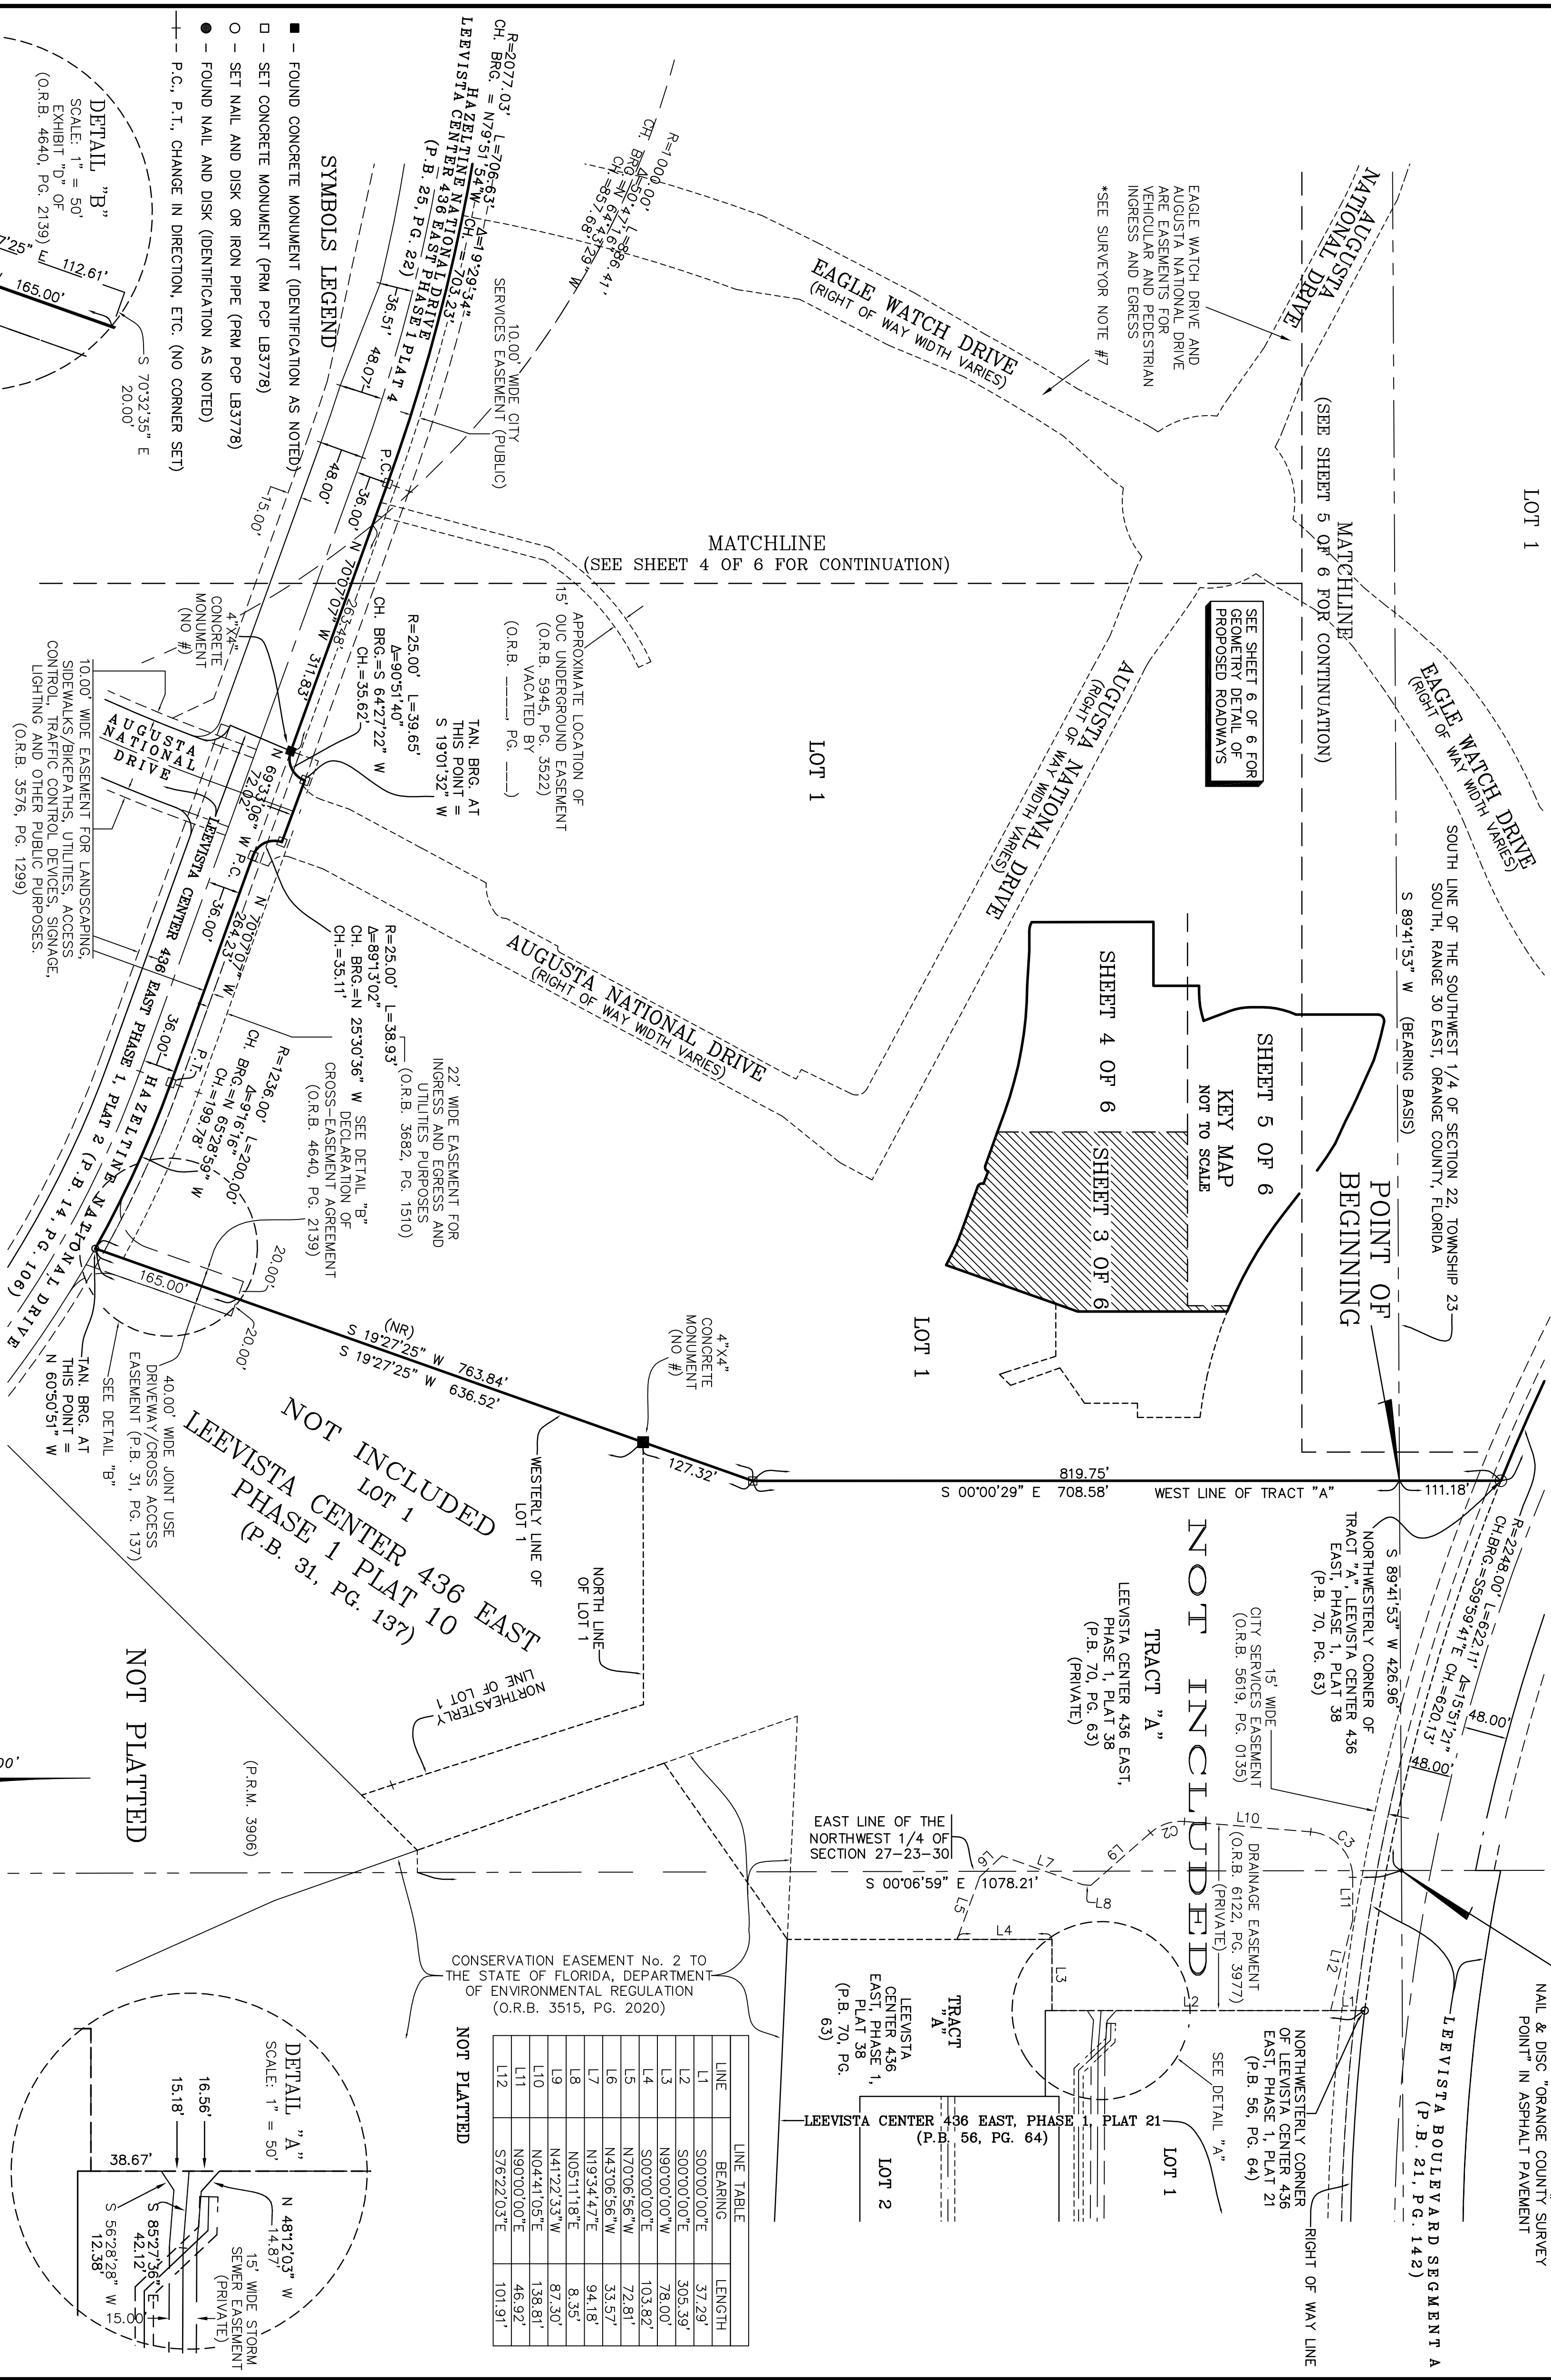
LOT 1

MATCHLINE
(SEE SHEET 5 OF 6 FOR CONTINUATION)

NATIONAL DRIVE
AUGUSTA

EAGLE WATCH DRIVE
(RIGHT OF WAY WIDTH VARIES)

EAGLE WATCH DRIVE AND AUGUSTA NATIONAL DRIVE ARE EASEMENTS FOR VEHICULAR AND PEDESTRIAN INGRESS AND EGRESS
*SEE SURVEYOR NOTE #7

EAGLE WATCH DRIVE
(RIGHT OF WAY WIDTH VARIES)

R=1000.00'
L=86.41'
Δ=4°57'03"
CH. BRG.=N 64°46'51" W
CH.=86.39'

10.00' WIDE CITY SERVICES EASEMENT (PUBLIC)

R=2077.03' L=706.63' Δ=19°29'34"
CH. BRG. = N79°51'54"W CH. = 703.23'
HAZELTINE NATIONAL DRIVE
LEEVISTA CENTER 436 EAST PHASE 1 PLAT 4
(P.B. 25, PG. 22)

SYMBOLS LEGEND
■ – FOUND CONCRETE MONUMENT (IDENTIFICATION AS NOTED)
□ – SET CONCRETE MONUMENT (PRM PCP LB3778)
○ – SET NAIL AND DISK OR IRON PIPE (PRM PCP LB3778)
● – FOUND NAIL AND DISK (IDENTIFICATION AS NOTED)
+ – P.C., P.T., CHANGE IN DIRECTION, ETC. (NO CORNER SET)

DETAIL "B"
SCALE: 1" = 50'
EXHIBIT "D" OF
(O.R.B. 4640, PG. 2139)

112.61'
165.00'
S 70°32'35" E
20.00'

36.51'
48.07'
48.00'
36.00'
P.C.
15.00'
N 70°07'07" W 311.83'
263.48'

MATCHLINE
(SEE SHEET 4 OF 6 FOR CONTINUATION)

15' OUC UNDERGROUND EASEMENT
APPROXIMATE LOCATION OF
(O.R.B. 5945, PG. 3522)
VACATED BY
(O.R.B. ____, PG. ___)

R=25.00' L=39.65'
Δ=90°51'40"
CH. BRG.=S 64°27'22" W
CH.=35.62'

TAN. BRG. AT THIS POINT = S 19°01'32" W

LOT 1

4"X4" CONCRETE MONUMENT (NO #)

AUGUSTA NATIONAL DRIVE

N 69°33'06" W 72.02'
P.C.

10.00' WIDE EASEMENT FOR LANDSCAPING, SIDEWALKS/BIKEPATHS, UTILITIES, ACCESS CONTROL, TRAFFIC CONTROL DEVICES, SIGNAGE, LIGHTING AND OTHER PUBLIC PURPOSES.
(O.R.B. 3576, PG. 1299)

LEEVISTA CENTER 436 EAST PHASE 1, PLAT 2 (P.B. 14, PG. 106)
HAZELTINE NATIONAL DRIVE

36.00'
N 70°07'07" W 264.23'
36.00'
P.T.

R=25.00' L=38.93'
Δ=89°13'02"
CH. BRG.=N 25°30'36" W
CH.=35.11'

AUGUSTA NATIONAL DRIVE
(RIGHT OF WAY WIDTH VARIES)

R=1236.00' L=200.00'
Δ=9°16'16"
CH. BRG.=N 65°28'59" W
CH.=199.78'

22' WIDE EASEMENT FOR INGRESS AND EGRESS AND UTILITIES PURPOSES
(O.R.B. 3682, PG. 1510)

SEE DETAIL "B"
DECLARATION OF CROSS-EASEMENT AGREEMENT
(O.R.B. 4640, PG. 2139)

20.00'
165.00'
20.00'

TAN. BRG. AT THIS POINT = N 60°50'51" W
SEE DETAIL "B"

40.00' WIDE JOINT USE DRIVEWAY/CROSS ACCESS EASEMENT (P.B. 31, PG. 137)

(NR)
S 19°27'25" W 763.84'
S 19°27'25" W 636.52'

NOT INCLUDED
LOT 1
LEEVISTA CENTER 436 EAST
PHASE 1 PLAT 10
(P.B. 31, PG. 137)

NOT PLATTED

AUGUSTA NATIONAL DRIVE
(RIGHT OF WAY WIDTH VARIES)

SEE SHEET 6 OF 6 FOR GEOMETRY DETAIL OF PROPOSED ROADWAYS

SHEET 5 OF 6
KEY MAP
NOT TO SCALE
SHEET 4 OF 6
SHEET 3 OF 6

POINT OF BEGINNING

SOUTH LINE OF THE SOUTHWEST 1/4 OF SECTION 22, TOWNSHIP 23 SOUTH, RANGE 30 EAST, ORANGE COUNTY, FLORIDA
S 89°41'53" W (BEARING BASIS)

LOT 1

4"X4" CONCRETE MONUMENT (NO #)

WESTERLY LINE OF LOT 1

127.32'

819.75'
S 00°00'29" E 708.58'
WEST LINE OF TRACT "A"

111.18'

NORTH LINE OF LOT 1

NORTHEASTERLY LINE OF LOT 1

(P.R.M. 3906)

NOT INCLUDED

TRACT "A"
LEEVISTA CENTER 436 EAST, PHASE 1, PLAT 38
(P.B. 70, PG. 63)
(PRIVATE)

15' WIDE CITY SERVICES EASEMENT
(O.R.B. 5619, PG. 0135)

NORTHWESTERLY CORNER OF TRACT "A", LEEVISTA CENTER 436 EAST, PHASE 1, PLAT 38
(P.B. 70, PG. 63)

S 89°41'53" W 426.96'

R=2248.00' L=622.11'
CH.BRG.=S59°59'41"E Δ=15°51'21"
CH.=620.13'

48.00'
48.00'

EAST LINE OF THE NORTHWEST 1/4 OF SECTION 27-23-30

L6
L7
L9
L8
L10
C3
L11
L12
L13
L5
L4
L3
L2

S 00°06'59" E 1078.21'

DRAINAGE EASEMENT
(O.R.B. 6122, PG. 3977)
(PRIVATE)

TRACT "A"
LEEVISTA CENTER 436 EAST, PHASE 1, PLAT 38
(P.B. 70, PG. 63)

SEE DETAIL "A"

NORTHWESTERLY CORNER OF LEEVISTA CENTER 436 EAST, PHASE 1, PLAT 21
(P.B. 56, PG. 64)

CONSERVATION EASEMENT No. 2 TO THE STATE OF FLORIDA, DEPARTMENT OF ENVIRONMENTAL REGULATION
(O.R.B. 3515, PG. 2020)

NOT PLATTED

| LINE TABLE | | |
|---|---|---|
| LINE | BEARING | LENGTH |
| L1 | S00°00'00"E | 37.29' |
| L2 | S00°00'00"E | 305.39' |
| L3 | N90°00'00"W | 78.00' |
| L4 | S00°00'00"E | 103.82' |
| L5 | N70°06'56"W | 72.81' |
| L6 | N43°06'56"W | 33.57' |
| L7 | N19°34'47"E | 94.18' |
| L8 | N05°11'18"E | 8.35' |
| L9 | N41°22'33"W | 87.30' |
| L10 | N04°41'05"E | 138.81' |
| L11 | N90°00'00"E | 46.92' |
| L12 | S76°22'03"E | 101.91' |

LEEVISTA CENTER 436 EAST, PHASE 1, PLAT 21
(P.B. 56, PG. 64)

LOT 2
LOT 1

RIGHT OF WAY LINE

LEEVISTA BOULEVARD SEGMENT A
(P.B. 21, PG. 142)

NAIL & DISC "ORANGE COUNTY SURVEY POINT" IN ASPHALT PAVEMENT

DETAIL "A"
SCALE: 1" = 50'
16.56'
15.18'
38.67'
N 48°12'03" W
14.87'
S 85°27'36" E
42.12'
S 56°28'28" W
12.38'
15.00'
15' WIDE STORM SEWER EASEMENT
(PRIVATE)

00'